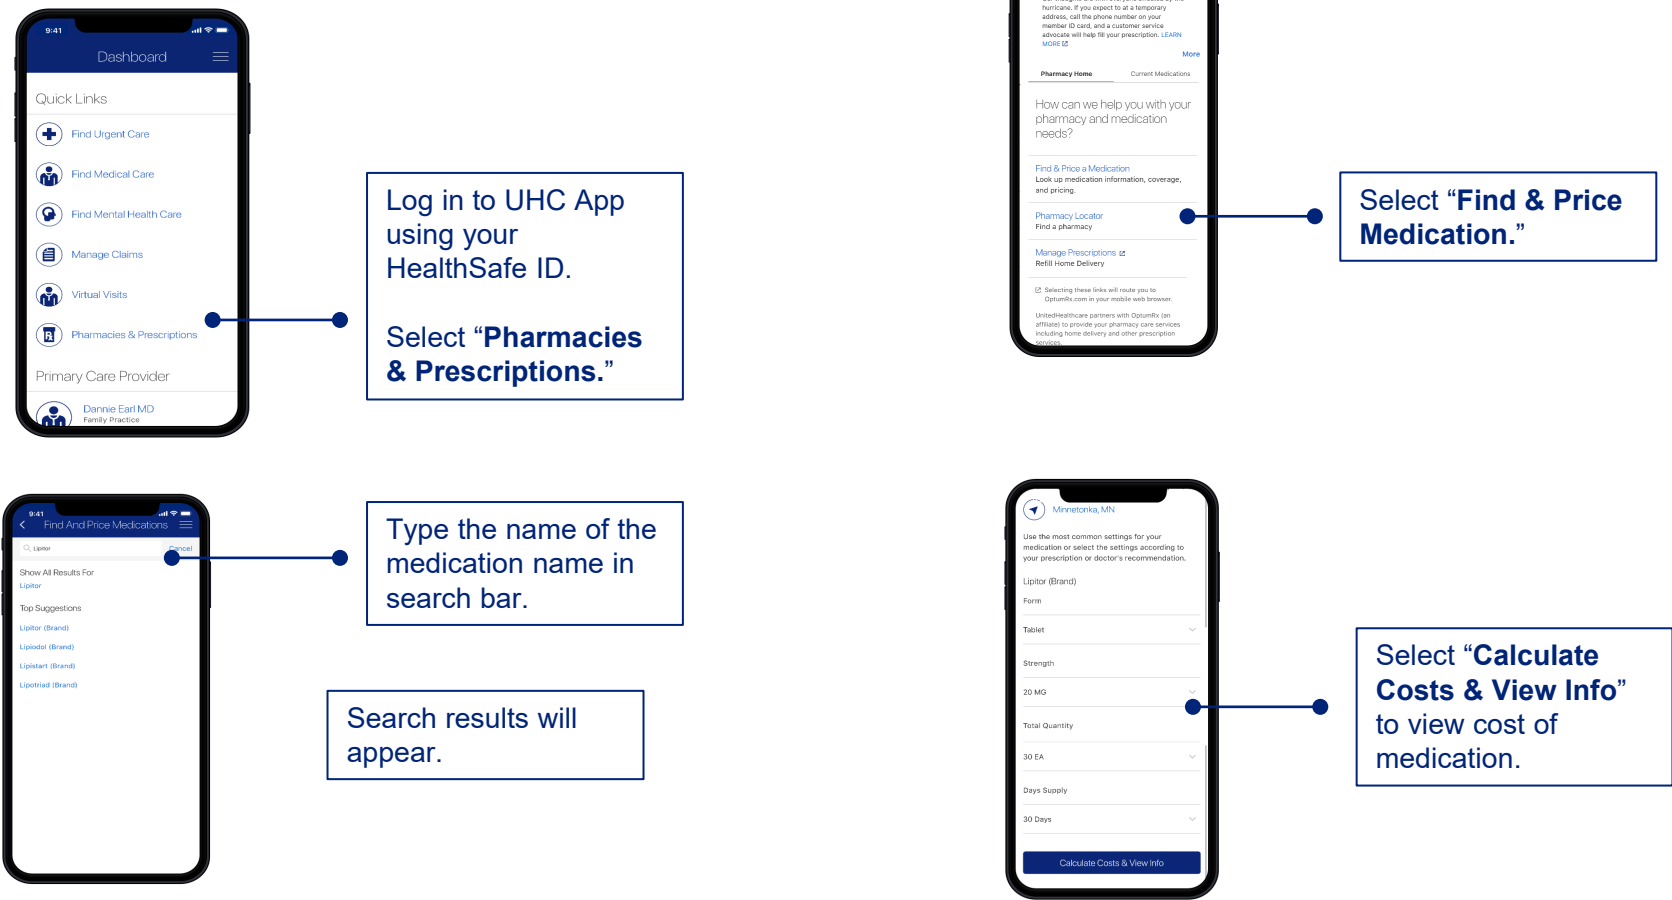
9:41

Dashboard

Quick Links

Find Urgent Care

Find Medical Care

Find Mental Health Care

Manage Claims

Virtual Visits

Pharmacies & Prescriptions

Primary Care Provider

Dannie Earl MD
Family Practice

Log in to UHC App using your HealthSafe ID.

Select "**Pharmacies & Prescriptions.**"

hurricane. If you expect to at a temporary address, call the phone number on your member ID card, and a customer service advocate will help fill your prescription. LEARN MORE

More

Pharmacy Home

Current Medications

How can we help you with your pharmacy and medication needs?

Find & Price a Medication
Look up medication information, coverage, and pricing.

Pharmacy Locator
Find a pharmacy

Manage Prescriptions
Refill Home Delivery

Selecting these links will route you to OptumRx.com in your mobile web browser.

UnitedHealthcare partners with OptumRx (an affiliate) to provide your pharmacy care services including home delivery and other prescription services.

Select "**Find & Price Medication.**"

9:41

Find And Price Medications

Lipitor

Cancel

Show All Results For
Lipitor

Top Suggestions

Lipitor (Brand)

Lipiodol (Brand)

Lipistart (Brand)

Lipotriad (Brand)

Type the name of the medication name in search bar.

Search results will appear.

Minnetonka, MN

Use the most common settings for your medication or select the settings according to your prescription or doctor's recommendation.

Lipitor (Brand)

Form

Tablet

Strength

20 MG

Total Quantity

30 EA

Days Supply

30 Days

Calculate Costs & View Info

Select "**Calculate Costs & View Info**" to view cost of medication.